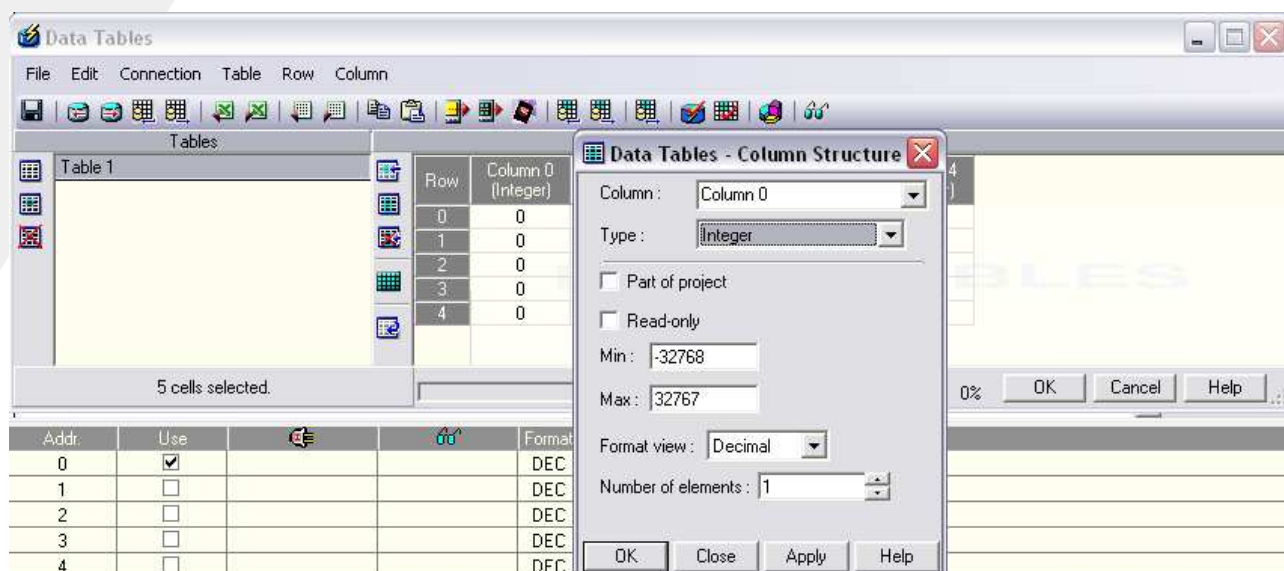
Data Tables

File Edit Connection Table Row Column

Tables

Table 1

| Row | Column 0 (Integer) |
|---|---|
| 0 | 0 |
| 1 | 0 |
| 2 | 0 |
| 3 | 0 |
| 4 | 0 |

5 cells selected.

0%

OK Cancel Help

Data Tables - Column Structure

Column : Column 0

Type : Integer

Part of project

Read-only

Min : -32768

Max : 32767

Format view : Decimal

Number of elements : 1

OK Close Apply Help

| Addr. | Use | | | Format |
|---|---|---|---|---|
| 0 | ☑ | | | DEC |
| 1 | ☐ | | | DEC |
| 2 | ☐ | | | DEC |
| 3 | ☐ | | | DEC |
| 4 | ☐ | | | DEC |